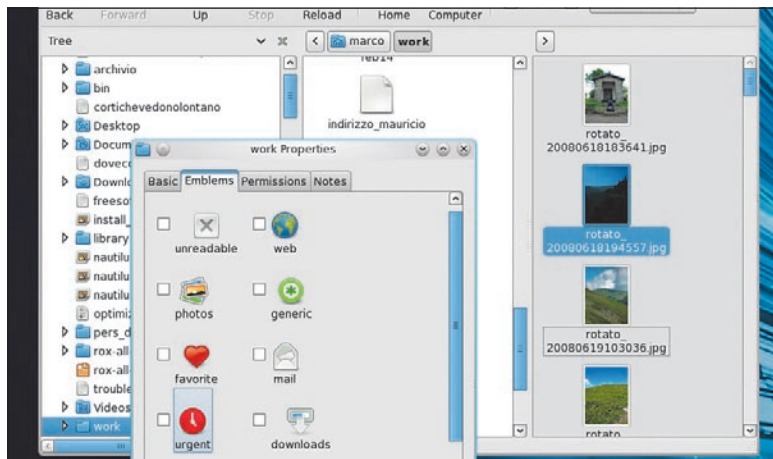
Back Forward Up Stop Reload Home Computer

Tree

marco work

archivio
bin
corticheveddonolontano
Desktop
Docum
dovec
Downl
freeso
install_
library
nautilu
nautilu
nautilu
optimi
pers_d
rox-all
rox-all
trouble
Videos
work

feb14
indirizzo_mauricio

rotato_
20080618183641.jpg

rotato_
20080618194557.jpg

rotato_
20080619103036.jpg

rotato

work Properties

Basic Emblems Permissions Notes

unreadable
web
photos
generic
favorite
mail
urgent
downloads